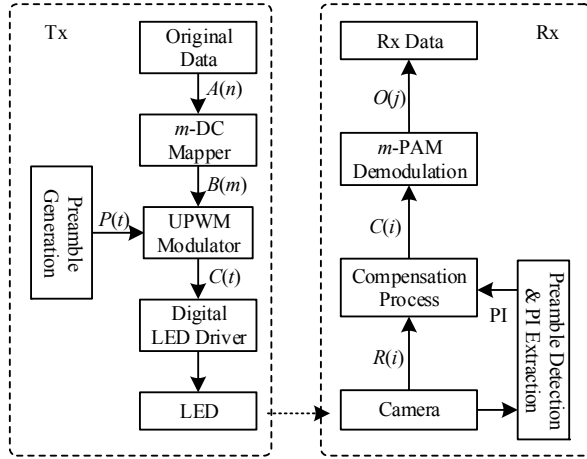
Tx

Original Data

$A(n)$

$m$-DC Mapper

$B(m)$

Preamble Generation

$P(t)$

UPWM Modulator

$C(t)$

Digital LED Driver

LED

Rx

Rx Data

$O(j)$

$m$-PAM Demodulation

$C(i)$

Compensation Process

PI

Preamble Detection & PI Extraction

$R(i)$

Camera